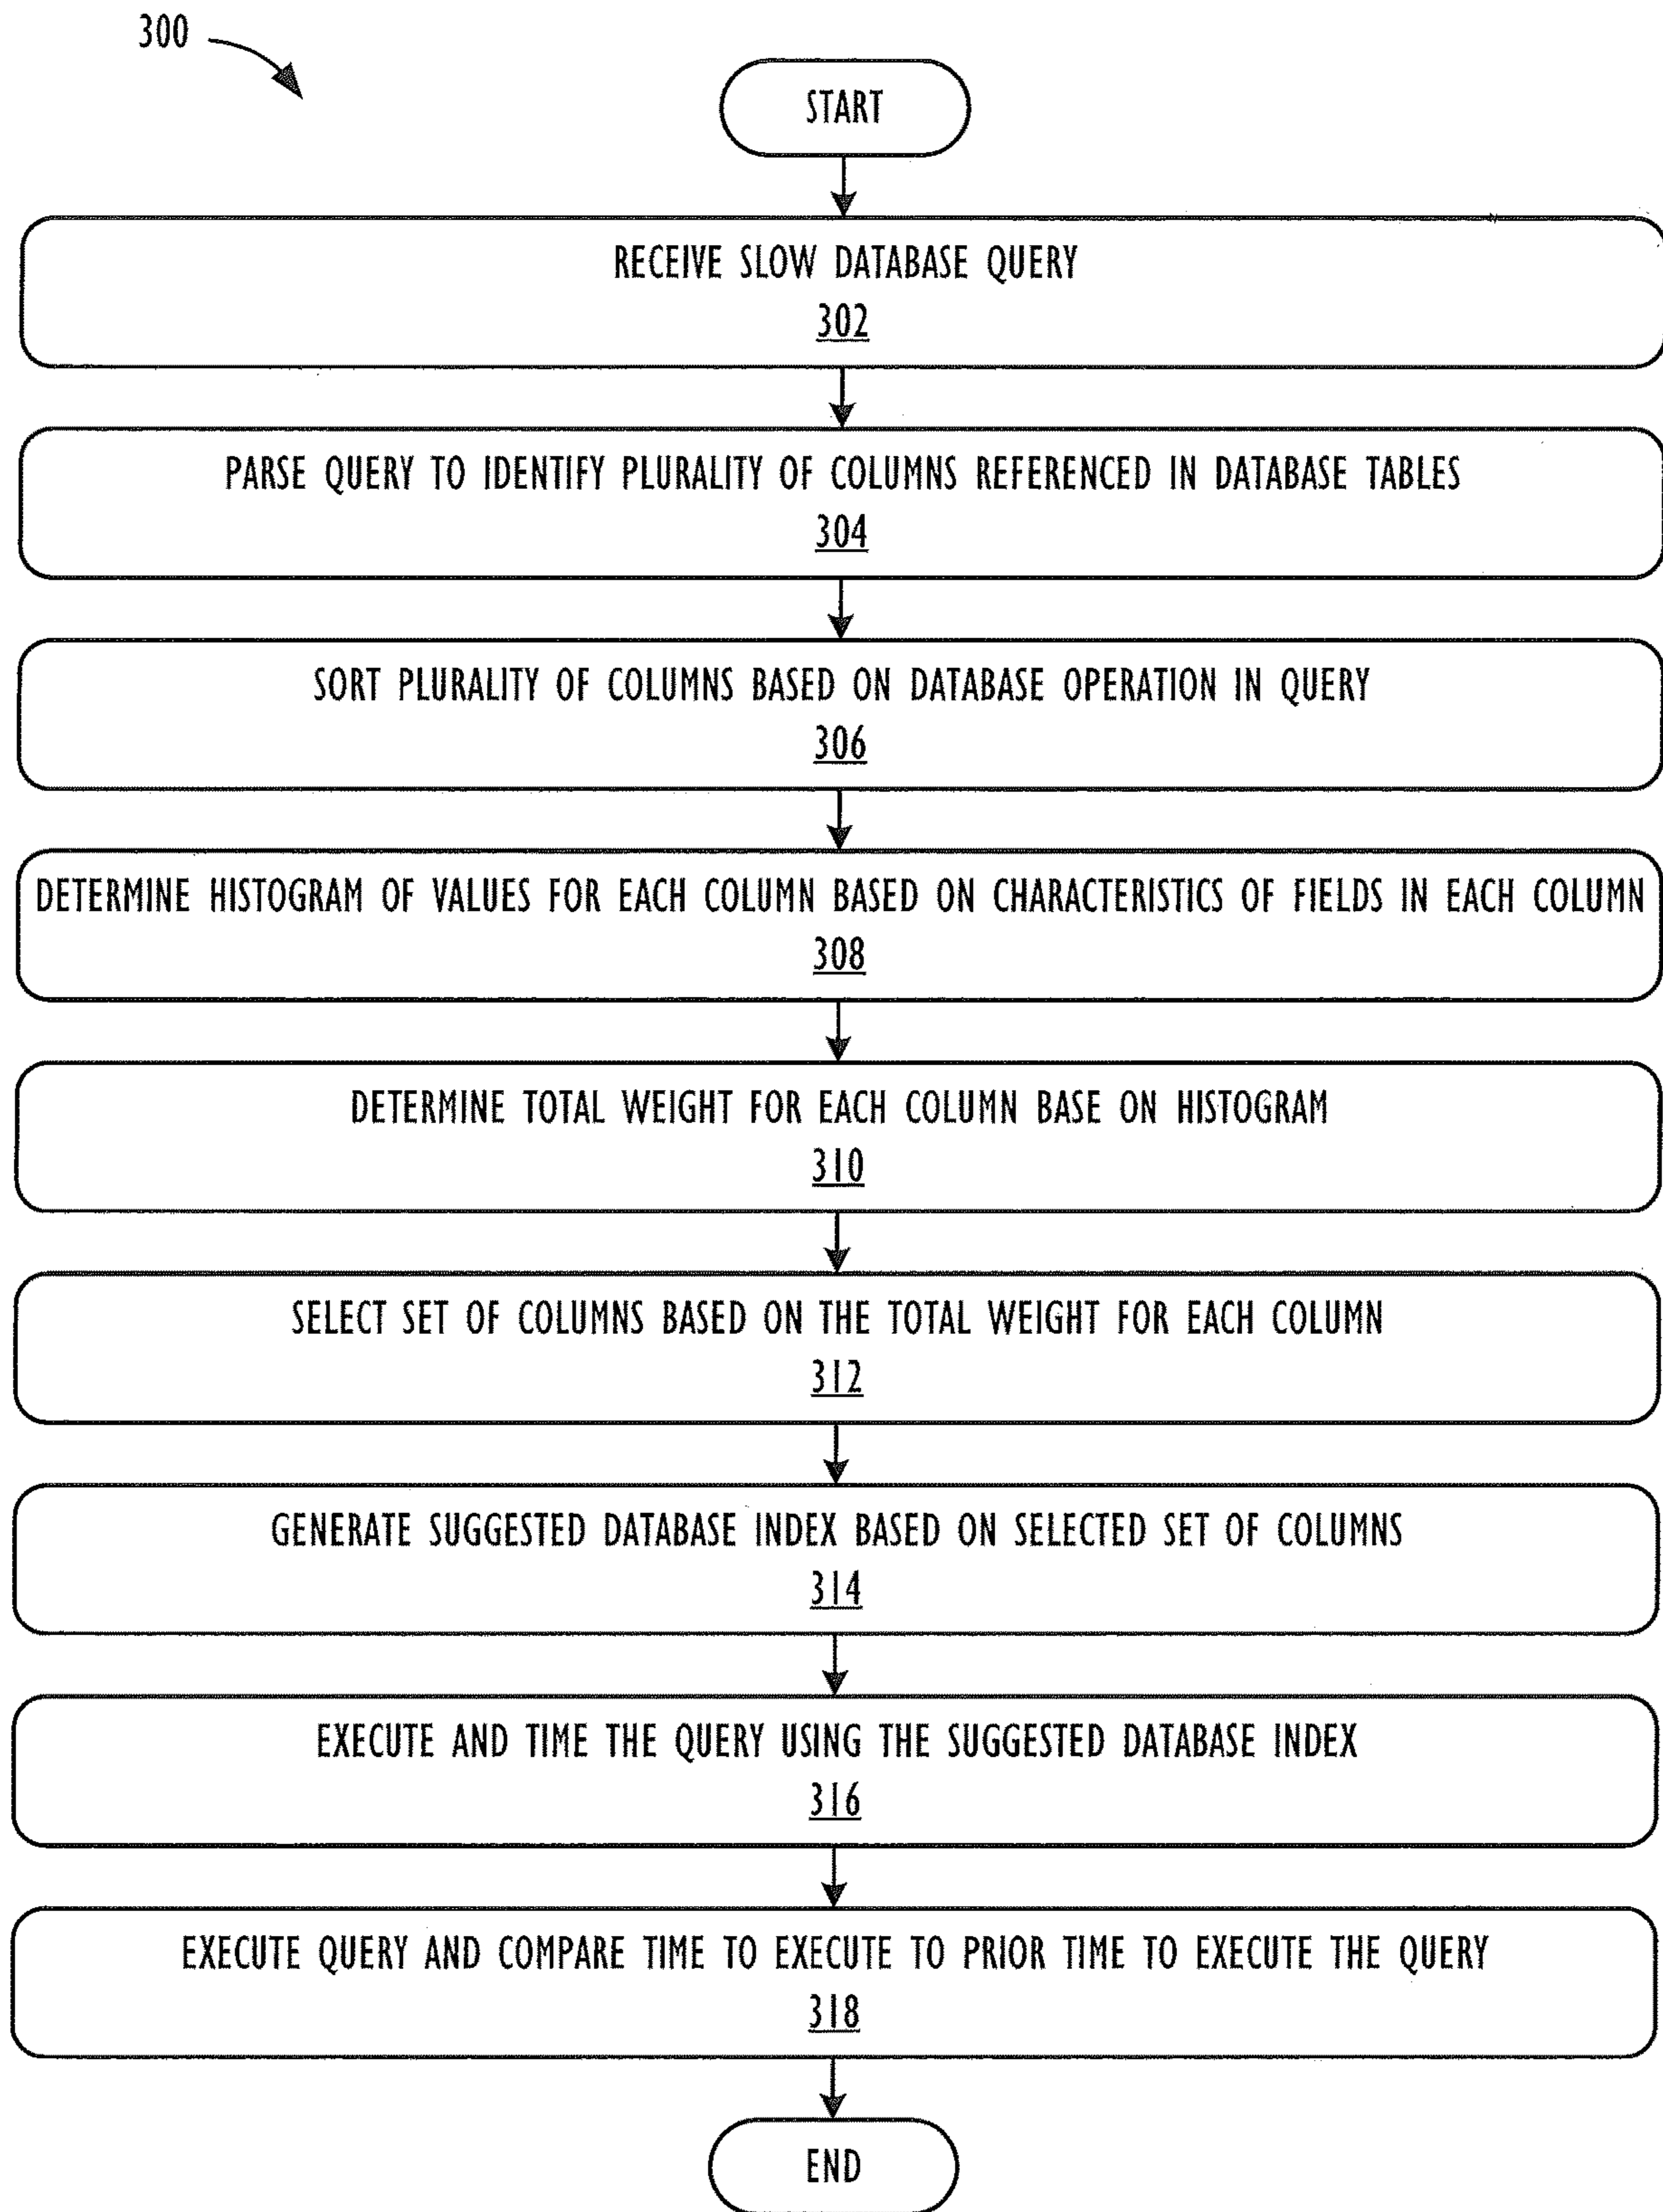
300

START

RECEIVE SLOW DATABASE QUERY
302

PARSE QUERY TO IDENTIFY PLURALITY OF COLUMNS REFERENCED IN DATABASE TABLES
304

SORT PLURALITY OF COLUMNS BASED ON DATABASE OPERATION IN QUERY
306

DETERMINE HISTOGRAM OF VALUES FOR EACH COLUMN BASED ON CHARACTERISTICS OF FIELDS IN EACH COLUMN
308

DETERMINE TOTAL WEIGHT FOR EACH COLUMN BASE ON HISTOGRAM
310

SELECT SET OF COLUMNS BASED ON THE TOTAL WEIGHT FOR EACH COLUMN
312

GENERATE SUGGESTED DATABASE INDEX BASED ON SELECTED SET OF COLUMNS
314

EXECUTE AND TIME THE QUERY USING THE SUGGESTED DATABASE INDEX
316

EXECUTE QUERY AND COMPARE TIME TO EXECUTE TO PRIOR TIME TO EXECUTE THE QUERY
318

END